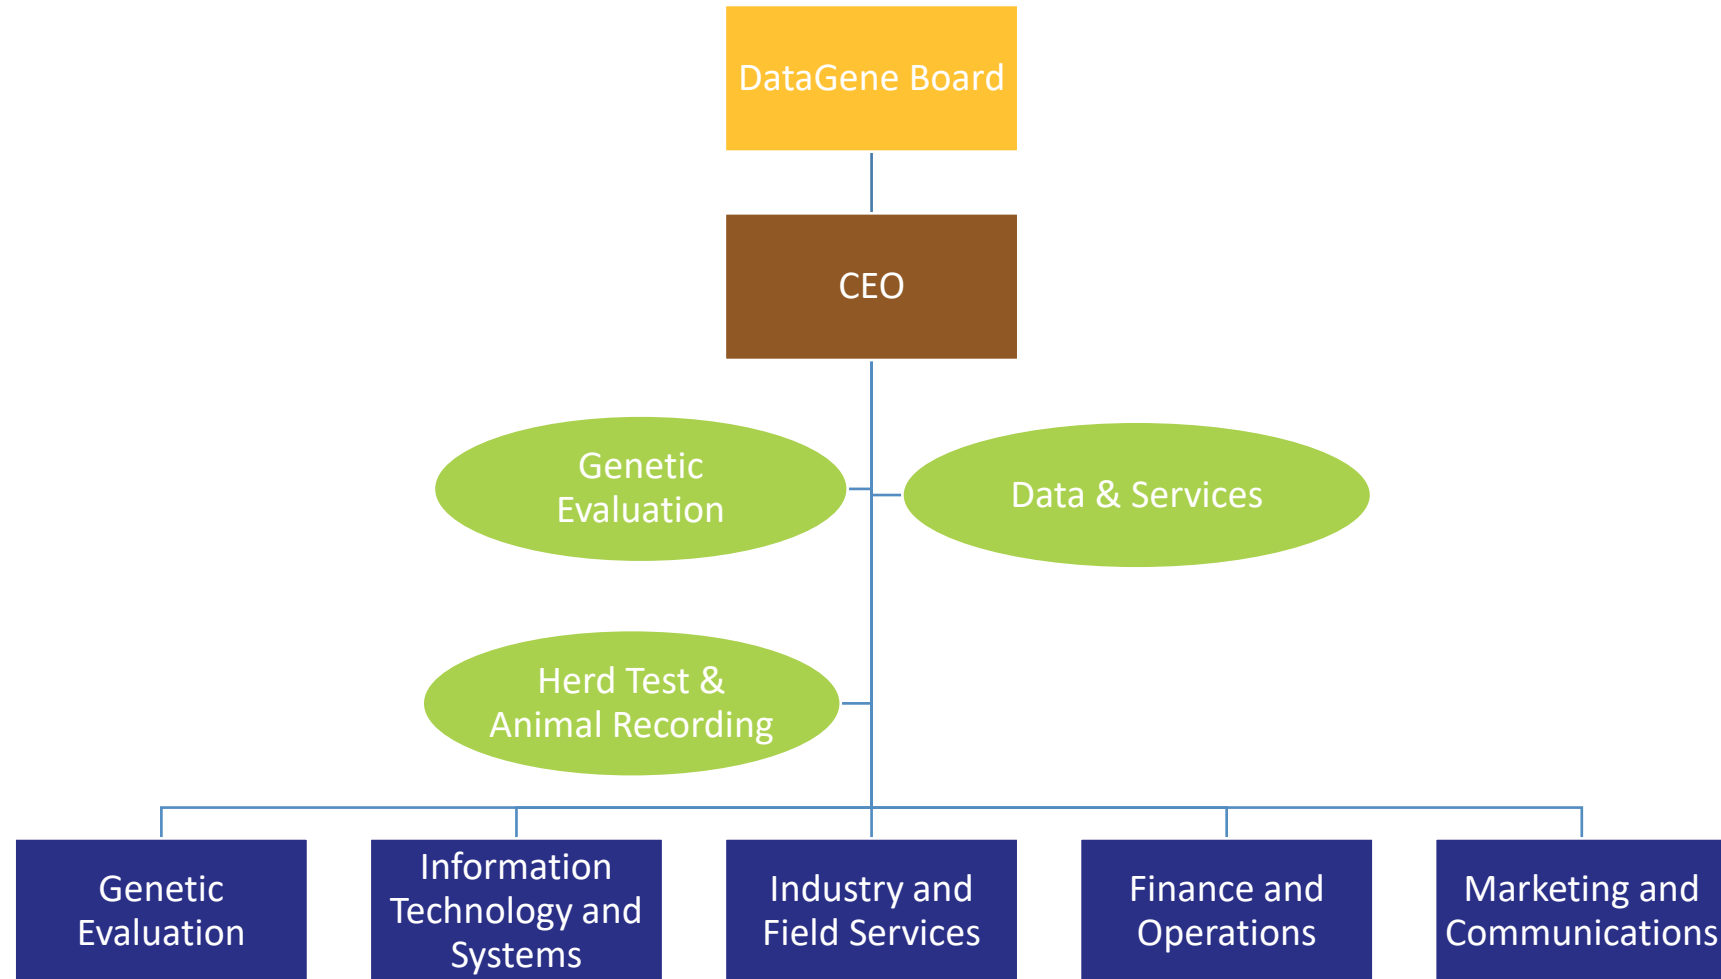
DataGene Board

CEO

Genetic Evaluation

Data & Services

Herd Test & Animal Recording

Genetic Evaluation

Information Technology and Systems

Industry and Field Services

Finance and Operations

Marketing and Communications